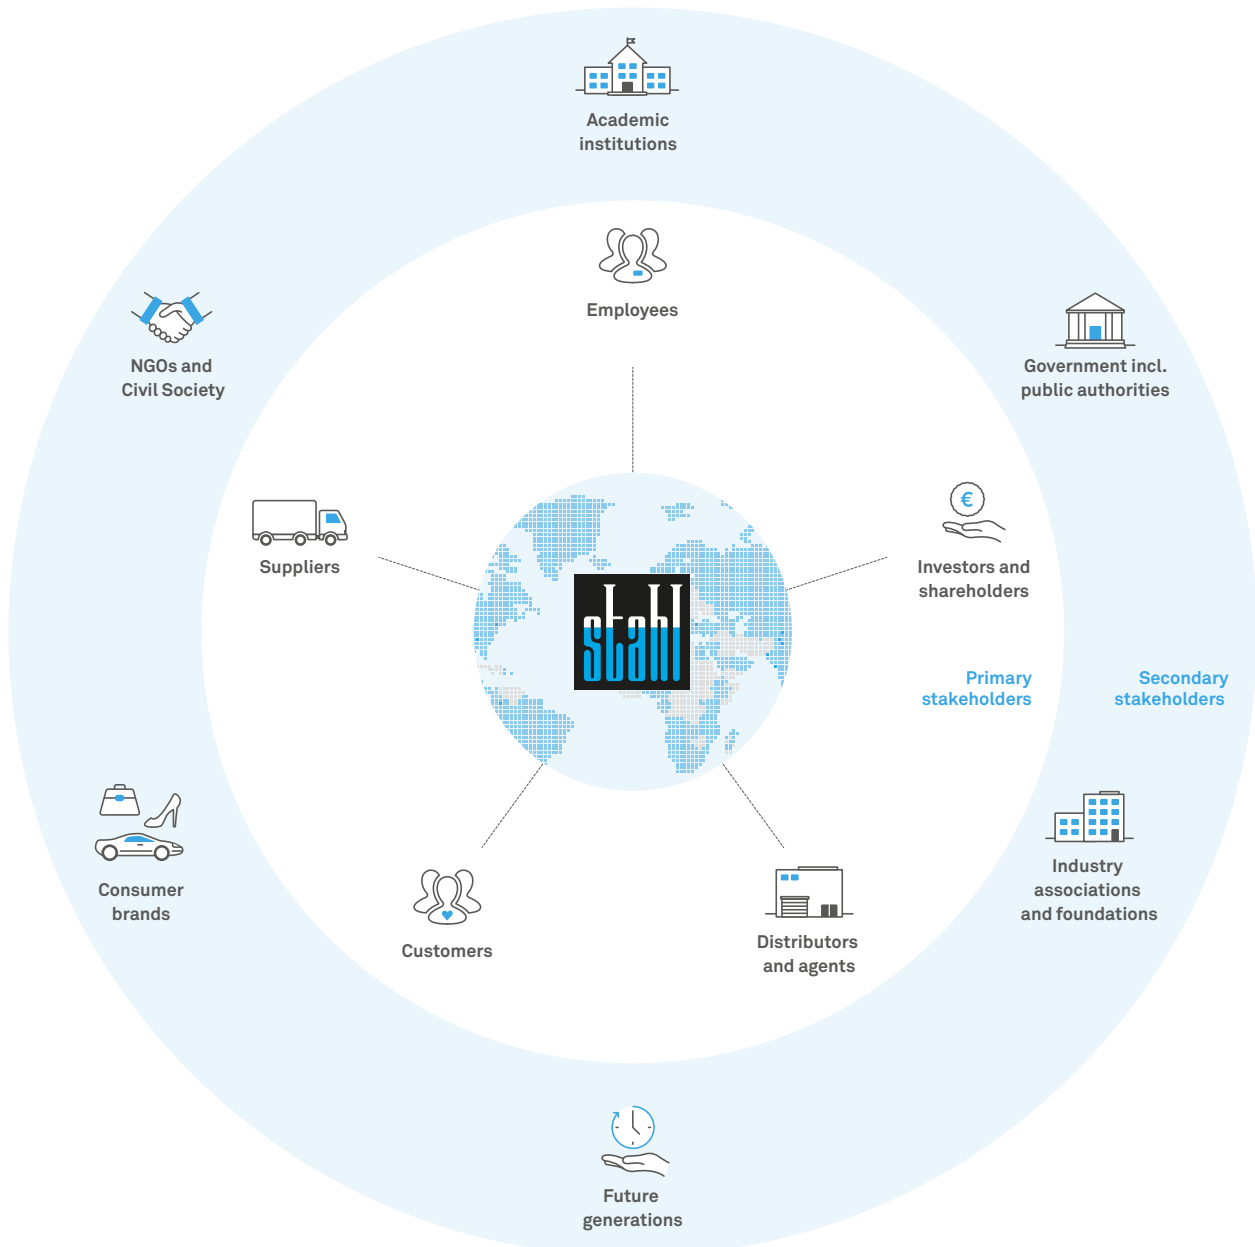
Academic institutions

NGOs and Civil Society

Government incl. public authorities

Employees

Suppliers

stahl

Investors and shareholders

Primary stakeholders

Secondary stakeholders

Consumer brands

Industry associations and foundations

Customers

Distributors and agents

Future generations